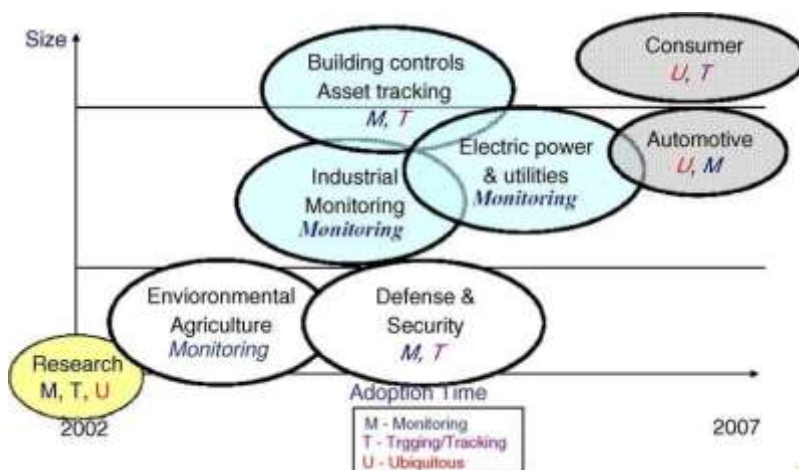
Size

Building controls
Asset tracking
M, T

Consumer
U, T

Electric power
& utilities
Monitoring

Automotive
U, M

Industrial
Monitoring
Monitoring

Envioronmental
Agriculture
Monitoring

Defense &
Security
M, T

Research
M, T, U

Adoption Time

2002

2007

M - Monitoring
T - Trgging/Tracking
U - Ubiquitous